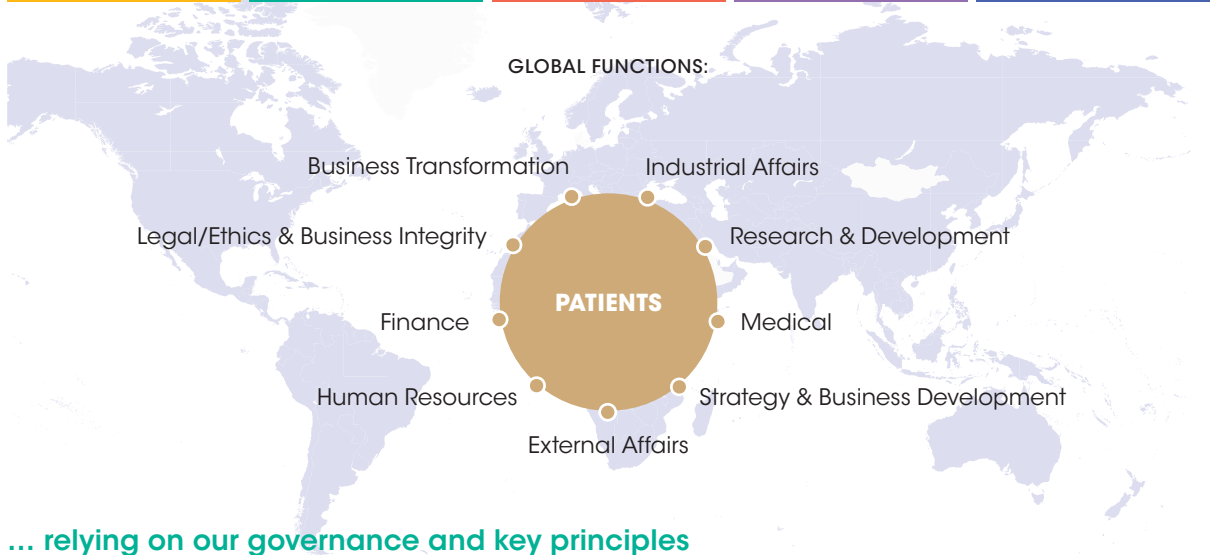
GLOBAL FUNCTIONS:

Business Transformation

Industrial Affairs

Legal/Ethics & Business Integrity

Research & Development

PATIENTS

Finance

Medical

Human Resources

Strategy & Business Development

External Affairs

... relying on our governance and key principles